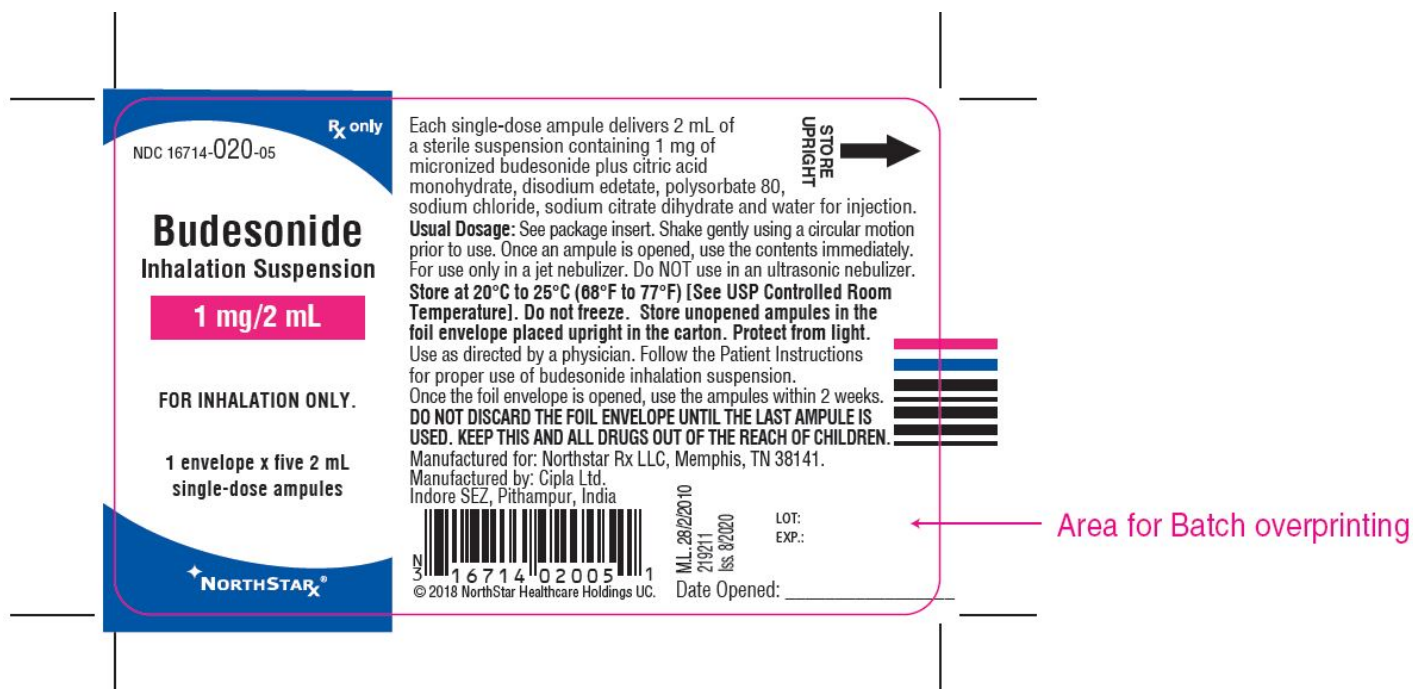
NDC 16714-020-05

$R_x$ only

Budesonide
Inhalation Suspension

1 mg/2 mL

FOR INHALATION ONLY.

1 envelope x five 2 mL single-dose ampules

NORTHSTAR$_{Rx}$®

Each single-dose ampule delivers 2 mL of a sterile suspension containing 1 mg of micronized budesonide plus citric acid monohydrate, disodium edetate, polysorbate 80, sodium chloride, sodium citrate dihydrate and water for injection.

STORE UPRIGHT

Usual Dosage: See package insert. Shake gently using a circular motion prior to use. Once an ampule is opened, use the contents immediately. For use only in a jet nebulizer. Do NOT use in an ultrasonic nebulizer.
Store at 20°C to 25°C (68°F to 77°F) [See USP Controlled Room Temperature]. Do not freeze. Store unopened ampules in the foil envelope placed upright in the carton. Protect from light.
Use as directed by a physician. Follow the Patient Instructions for proper use of budesonide inhalation suspension.
Once the foil envelope is opened, use the ampules within 2 weeks.
DO NOT DISCARD THE FOIL ENVELOPE UNTIL THE LAST AMPULE IS USED. KEEP THIS AND ALL DRUGS OUT OF THE REACH OF CHILDREN.
Manufactured for: Northstar Rx LLC, Memphis, TN 38141.
Manufactured by: Cipla Ltd.
Indore SEZ, Pithampur, India

N 3 16714 02005 1
© 2018 NorthStar Healthcare Holdings UC.

M.L. 28/2/2010
219211
Iss. 8/2020

LOT:
EXP.:

Date Opened: ____________

Area for Batch overprinting